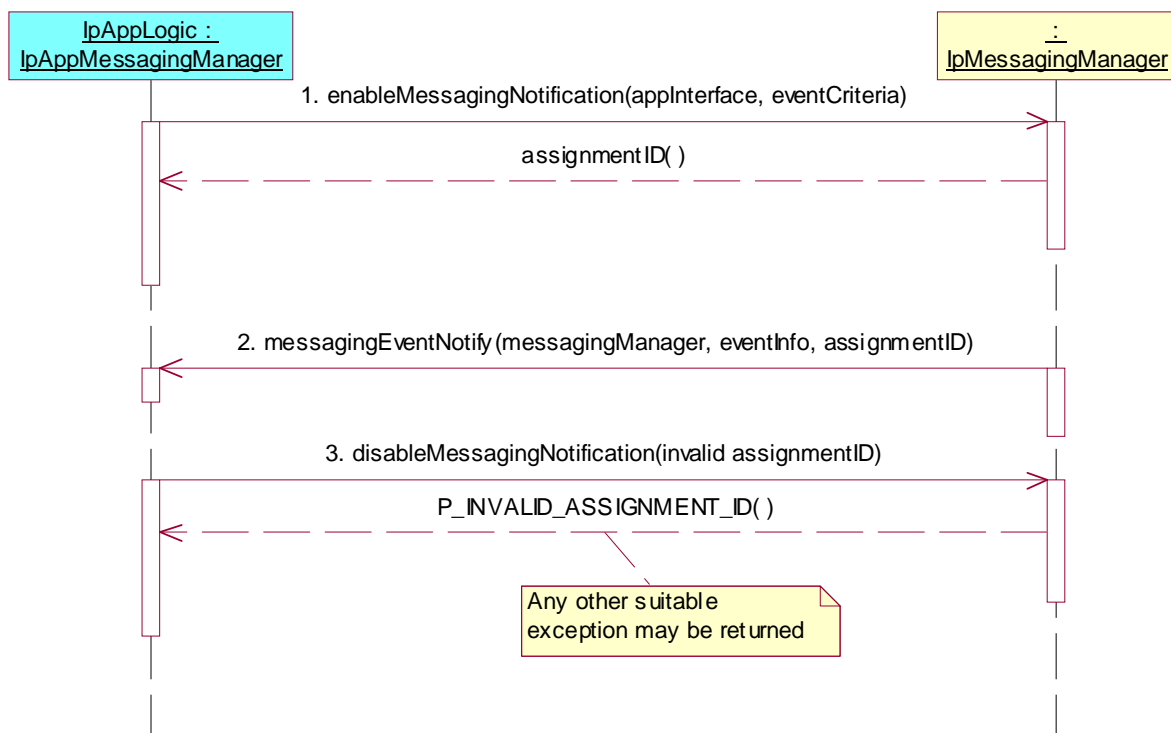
IpAppLogic : IpAppMessagingManager

: IpMessagingManager

1. enableMessagingNotification(appInterface, eventCriteria)

assignmentID( )

2. messagingEventNotify(messagingManager, eventInfo, assignmentID)

3. disableMessagingNotification(invalid assignmentID)

P_INVALID_ASSIGNMENT_ID( )

Any other suitable exception may be returned